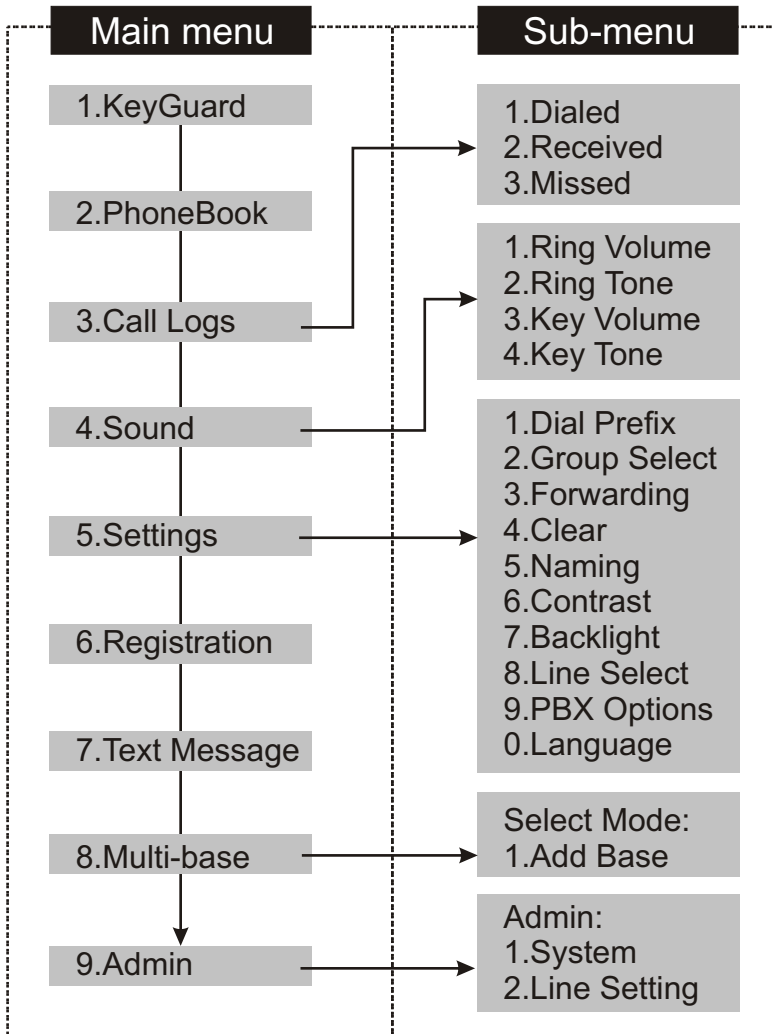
Main menu

1.KeyGuard

2.PhoneBook

3.Call Logs

4.Sound

5.Settings

6.Registration

7.Text Message

8.Multi-base

9.Admin

Sub-menu

1.Dialed
2.Received
3.Missed

1.Ring Volume
2.Ring Tone
3.Key Volume
4.Key Tone

1.Dial Prefix
2.Group Select
3.Forwarding
4.Clear
5.Naming
6.Contrast
7.Backlight
8.Line Select
9.PBX Options
0.Language

Select Mode:
1.Add Base

Admin:
1.System
2.Line Setting